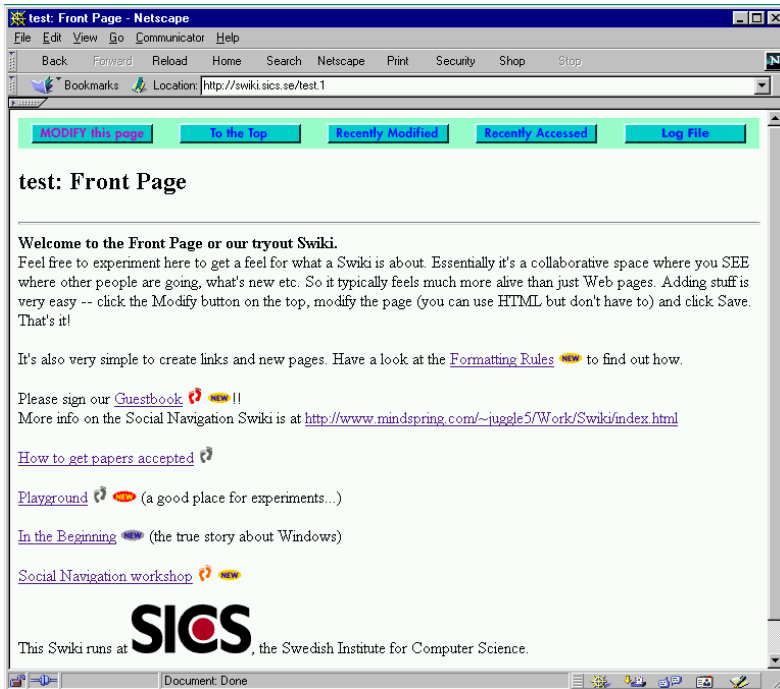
test: Front Page - Netscape

File Edit View Go Communicator Help

Back Forward Reload Home Search Netscape Print Security Shop Stop

Bookmarks Location: http://swiki.sics.se/test.1

MODIFY this page | To the Top | Recently Modified | Recently Accessed | Log File

test: Front Page

Welcome to the Front Page or our tryout Swiki.
Feel free to experiment here to get a feel for what a Swiki is about. Essentially it's a collaborative space where you SEE where other people are going, what's new etc. So it typically feels much more alive than just Web pages. Adding stuff is very easy -- click the Modify button on the top, modify the page (you can use HTML but don't have to) and click Save. That's it!

It's also very simple to create links and new pages. Have a look at the Formatting Rules NEW to find out how.

Please sign our Guestbook NEW !!
More info on the Social Navigation Swiki is at http://www.mindspring.com/~juggle5/Work/Swiki/index.html

How to get papers accepted

Playground NEW (a good place for experiments...)

In the Beginning NEW (the true story about Windows)

Social Navigation workshop NEW

This Swiki runs at SICS, the Swedish Institute for Computer Science.

Document: Done